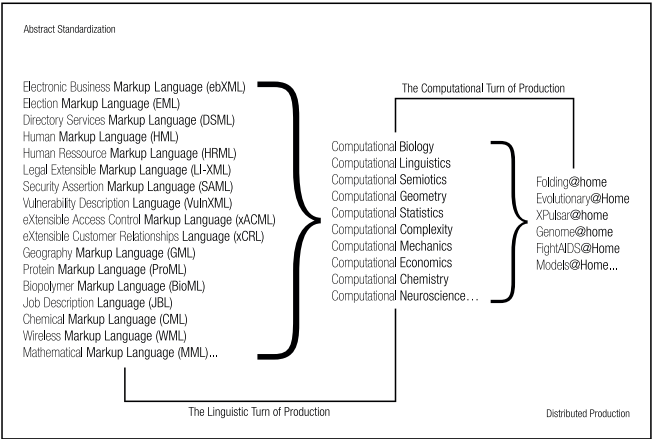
Abstract Standardization

Electronic Business Markup Language (ebXML)
Election Markup Language (EML)
Directory Services Markup Language (DSML)
Human Markup Language (HML)
Human Ressource Markup Language (HRML)
Legal Extensible Markup Language (LI-XML)
Security Assertion Markup Language (SAML)
Vulnerability Description Language (VulnXML)
eXtensible Access Control Markup Language (xACML)
eXtensible Customer Relationships Language (xCRL)
Geography Markup Language (GML)
Protein Markup Language (ProML)
Biopolymer Markup Language (BioML)
Job Description Language (JBL)
Chemical Markup Language (CML)
Wireless Markup Language (WML)
Mathematical Markup Language (MML)...

The Computational Turn of Production

Computational Biology
Computational Linguistics
Computational Semiotics
Computational Geometry
Computational Statistics
Computational Complexity
Computational Mechanics
Computational Economics
Computational Chemistry
Computational Neuroscience...

Folding@home
Evolutionary@Home
XPulsar@home
Genome@home
FightAIDS@Home
Models@Home...

The Linguistic Turn of Production

Distributed Production